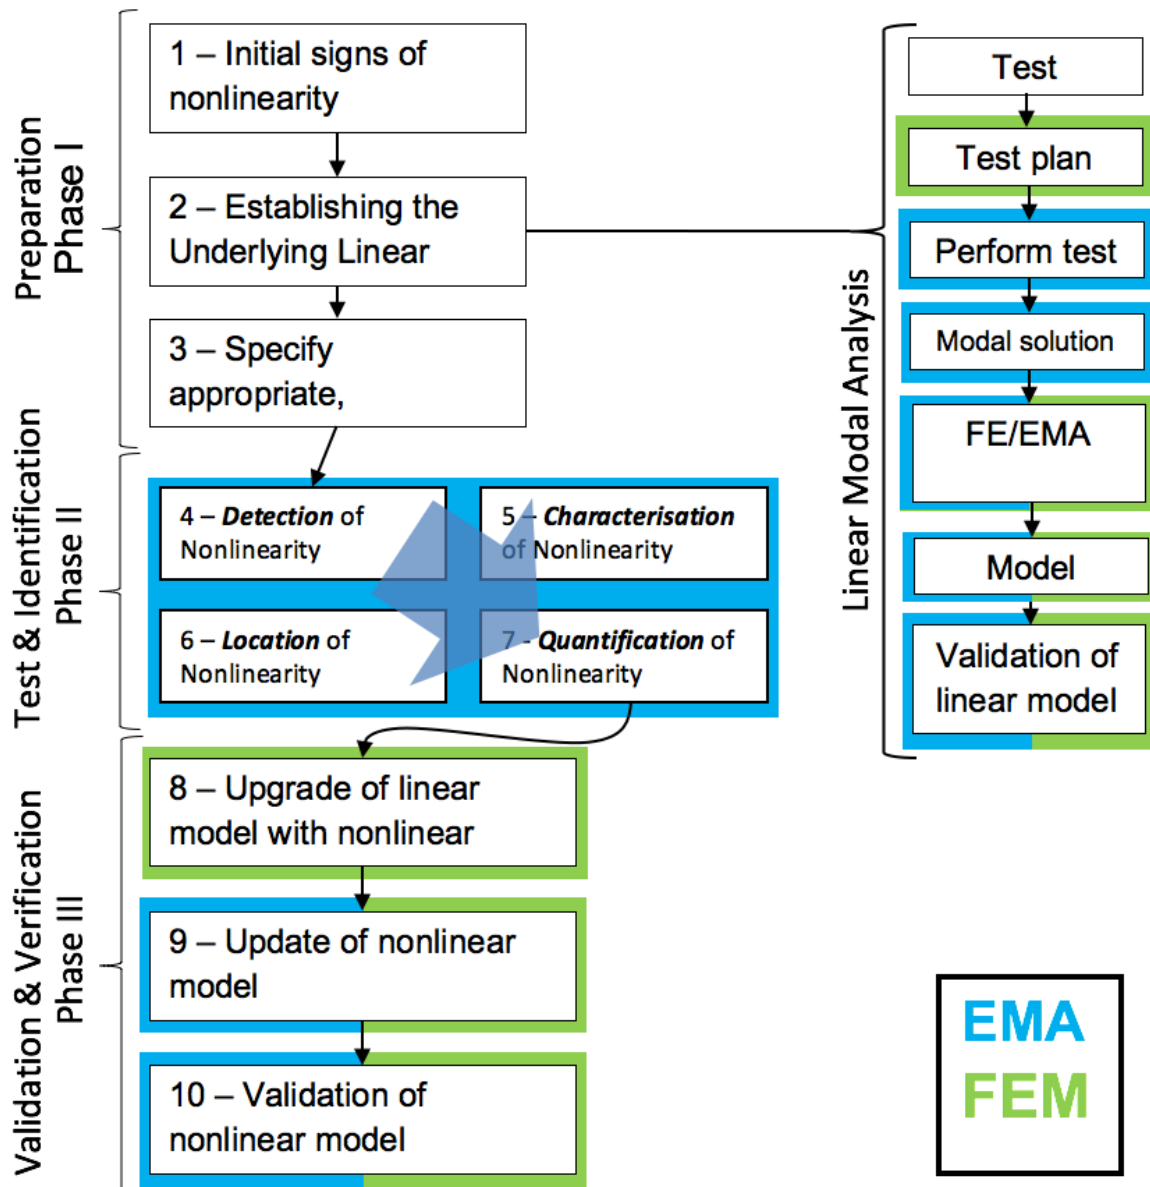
Preparation
Phase I

1 – Initial signs of nonlinearity

2 – Establishing the Underlying Linear

3 – Specify appropriate,

Test & Identification
Phase II

4 – ***Detection*** of Nonlinearity

5 – ***Characterisation*** of Nonlinearity

6 – ***Location*** of Nonlinearity

7 - ***Quantification*** of Nonlinearity

Validation & Verification
Phase III

8 – Upgrade of linear model with nonlinear

9 – Update of nonlinear model

10 – Validation of nonlinear model

Linear Modal Analysis

Test

Test plan

Perform test

Modal solution

FE/EMA

Model

Validation of linear model

EMA
FEM